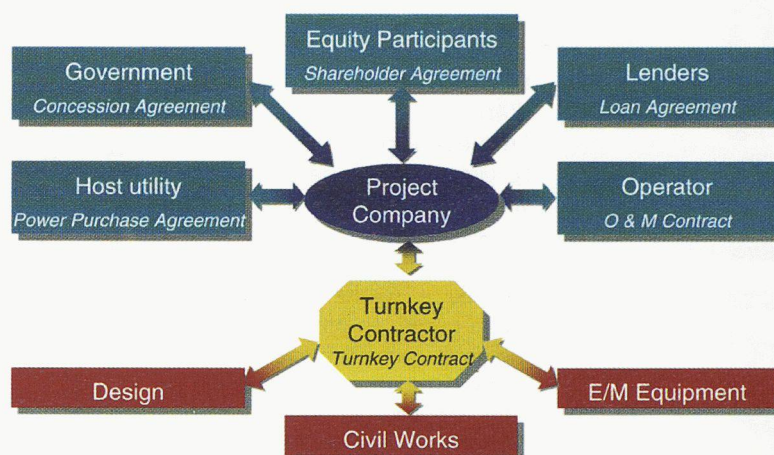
Equity Participants
Shareholder Agreement

Government
Concession Agreement

Lenders
Loan Agreement

Host utility
Power Purchase Agreement

Project Company

Operator
O & M Contract

Turnkey Contractor
Turnkey Contract

Design

E/M Equipment

Civil Works